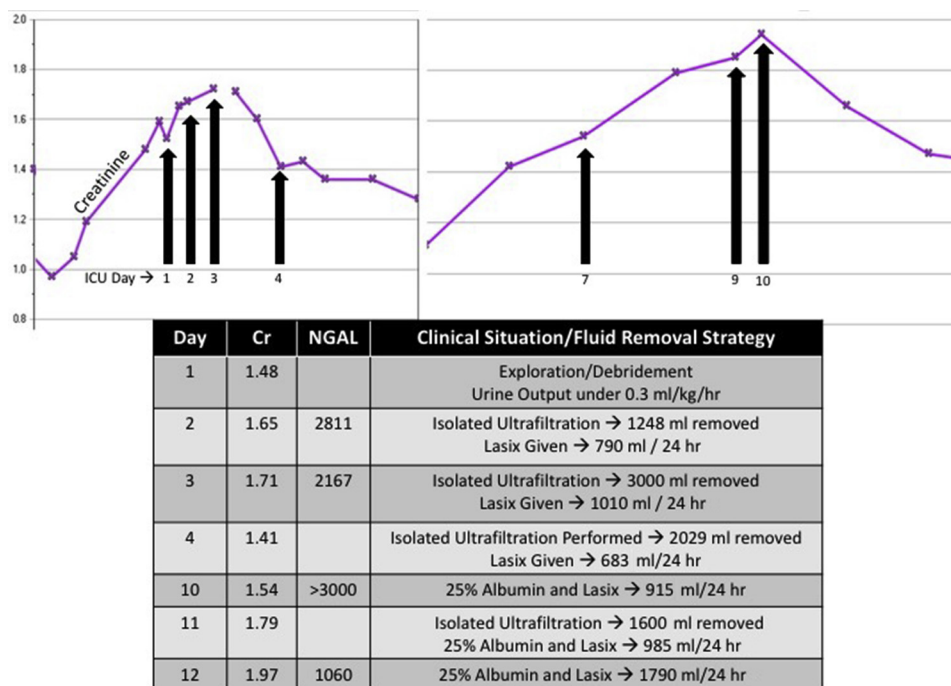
2.0
1.8
1.6
1.4
1.2
1.0
0.8

Creatinine

ICU Day → 1 2 3 4

7 9 10

| Day | Cr | NGAL | Clinical Situation/Fluid Removal Strategy |
|---|---|---|---|
| 1 | 1.48 | | Exploration/Debridement Urine Output under 0.3 ml/kg/hr |
| 2 | 1.65 | 2811 | Isolated Ultrafiltration → 1248 ml removed Lasix Given → 790 ml / 24 hr |
| 3 | 1.71 | 2167 | Isolated Ultrafiltration → 3000 ml removed Lasix Given → 1010 ml / 24 hr |
| 4 | 1.41 | | Isolated Ultrafiltration Performed → 2029 ml removed Lasix Given → 683 ml/24 hr |
| 10 | 1.54 | >3000 | 25% Albumin and Lasix → 915 ml/24 hr |
| 11 | 1.79 | | Isolated Ultrafiltration → 1600 ml removed 25% Albumin and Lasix → 985 ml/24 hr |
| 12 | 1.97 | 1060 | 25% Albumin and Lasix → 1790 ml/24 hr |